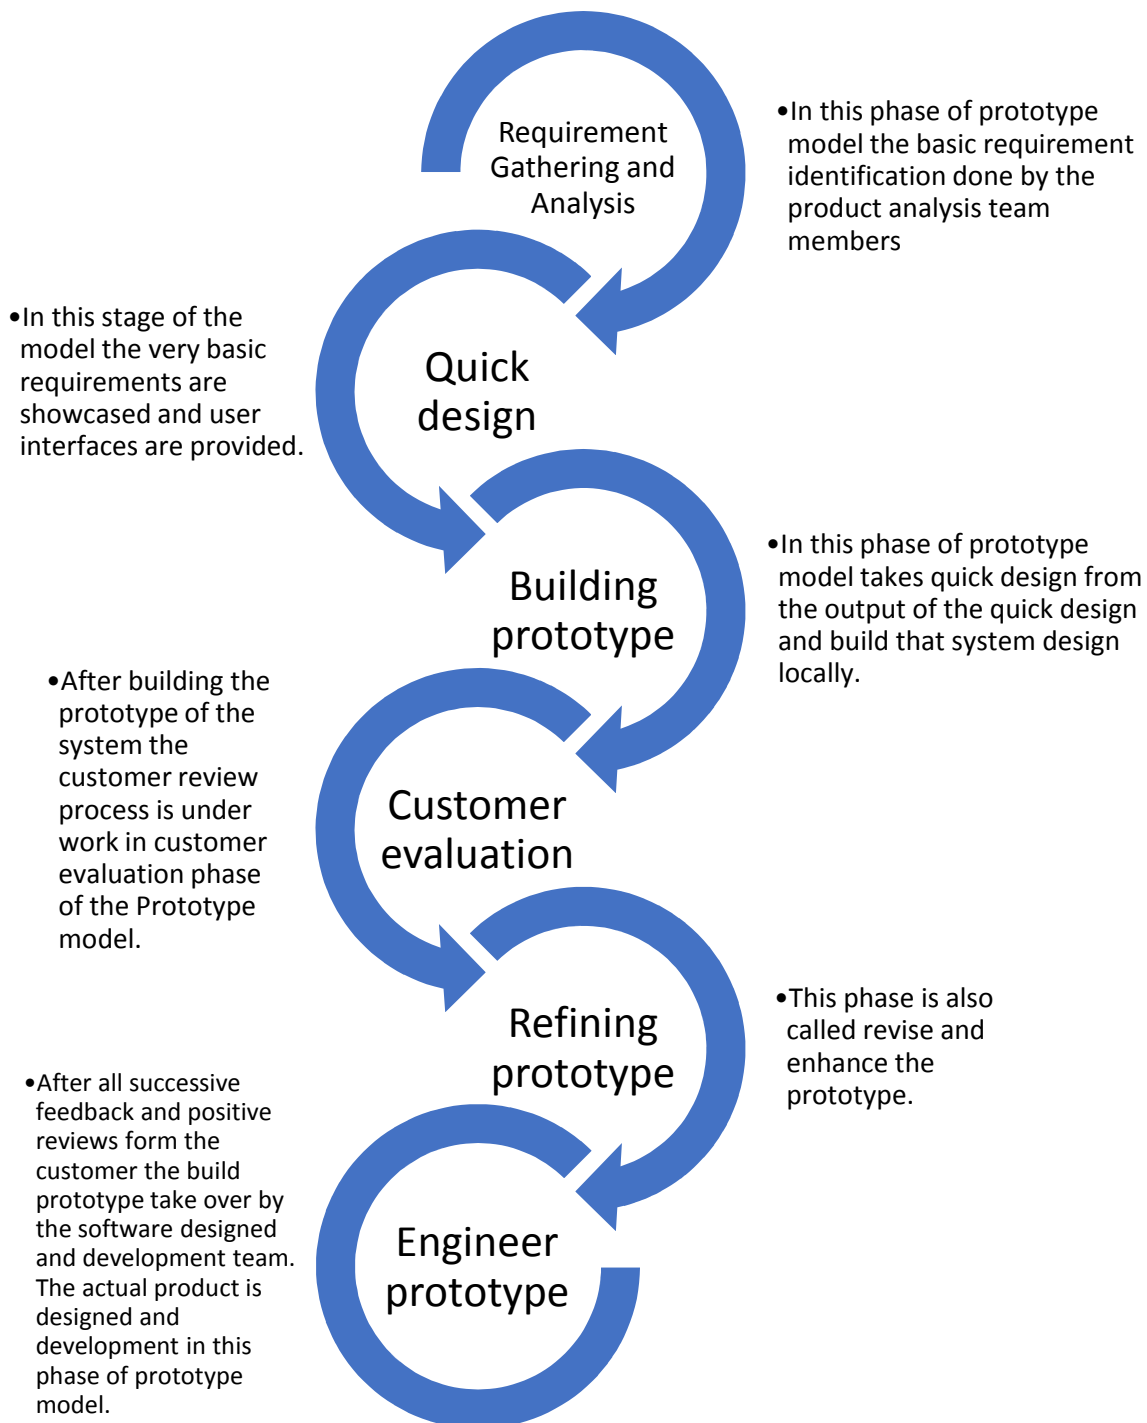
Requirement Gathering and Analysis

•In this phase of prototype model the basic requirement identification done by the product analysis team members

•In this stage of the model the very basic requirements are showcased and user interfaces are provided.

Quick design

Building prototype

•In this phase of prototype model takes quick design from the output of the quick design and build that system design locally.

•After building the prototype of the system the customer review process is under work in customer evaluation phase of the Prototype model.

Customer evaluation

Refining prototype

•This phase is also called revise and enhance the prototype.

•After all successive feedback and positive reviews form the customer the build prototype take over by the software designed and development team. The actual product is designed and development in this phase of prototype model.

Engineer prototype